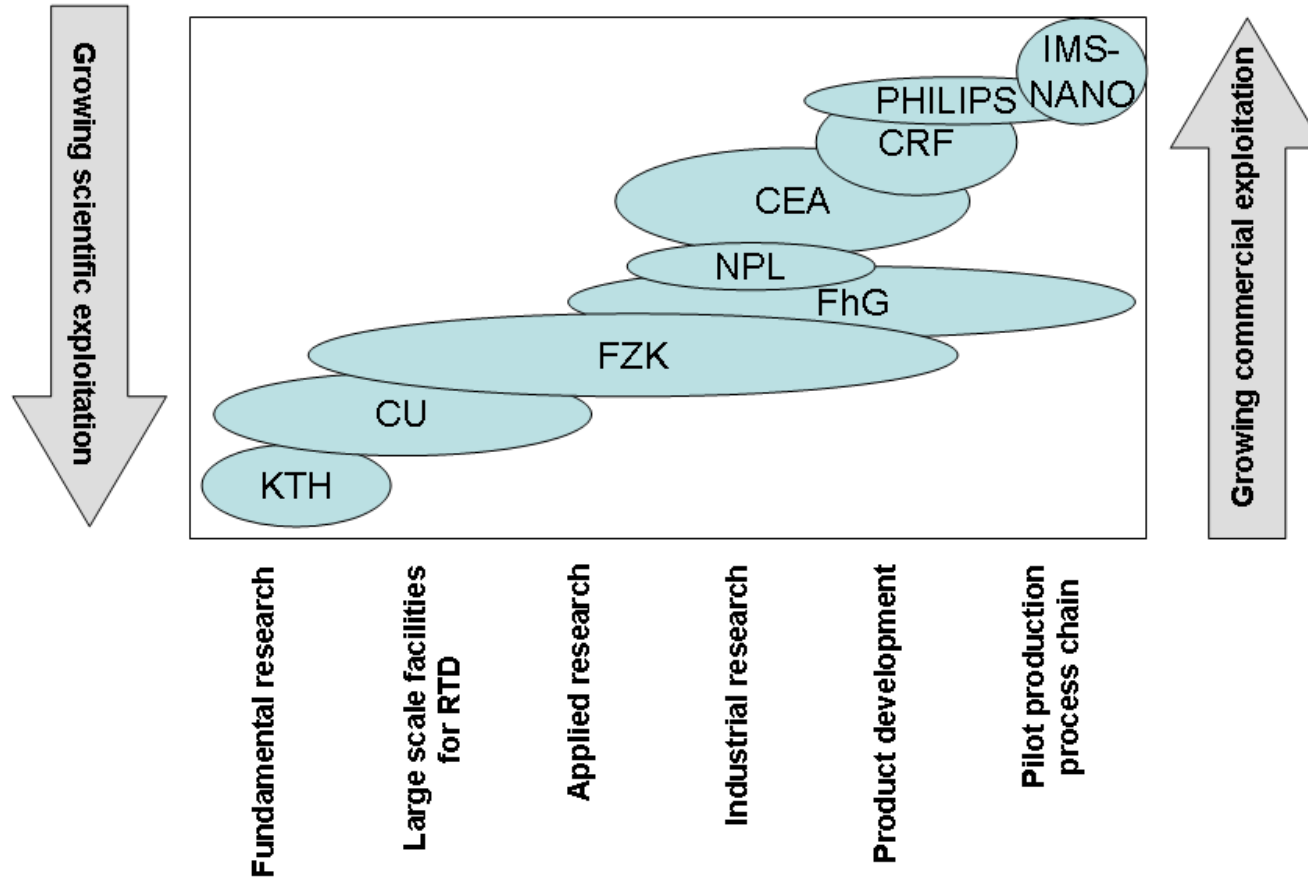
Growing scientific exploitation

IMS-NANO

PHILIPS

CRF

CEA

NPL

FhG

FZK

CU

KTH

Growing commercial exploitation

Fundamental research

Large scale facilities for RTD

Applied research

Industrial research

Product development

Pilot production process chain